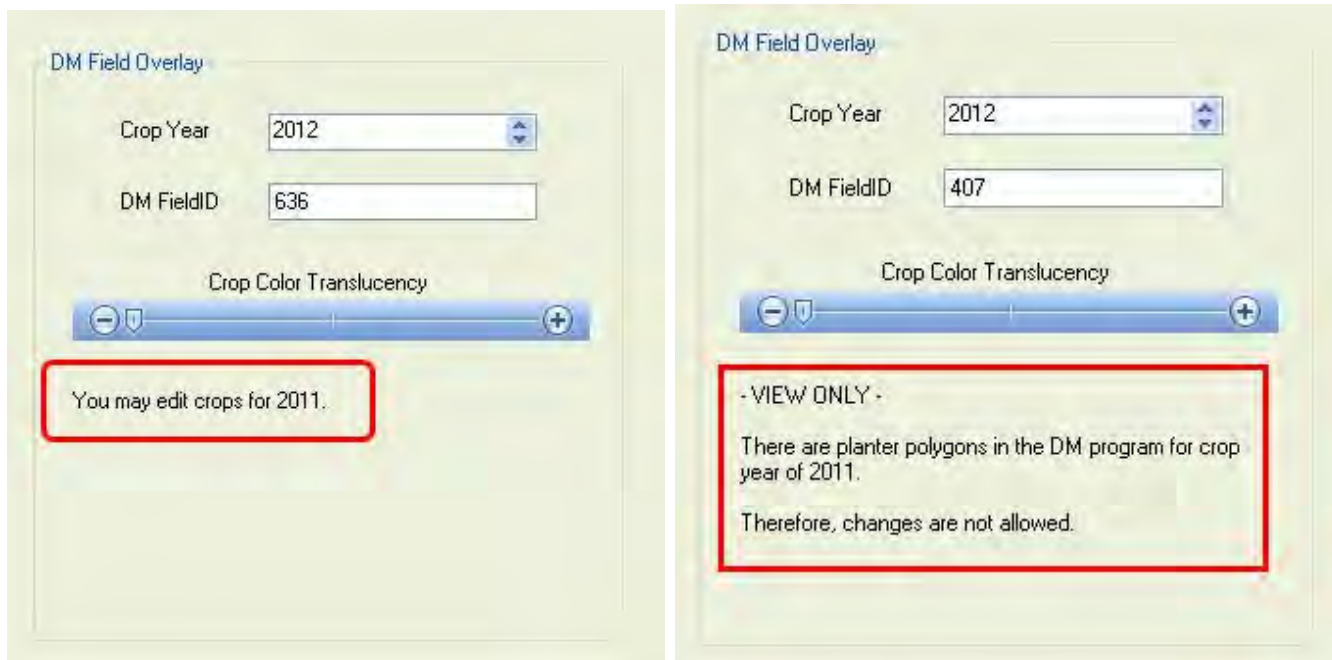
DM Field Overlay

Crop Year 2012

DM FieldID 636

Crop Color Translucency

You may edit crops for 2011.

DM Field Overlay

Crop Year 2012

DM FieldID 407

Crop Color Translucency

- VIEW ONLY -

There are planter polygons in the DM program for crop year of 2011.

Therefore, changes are not allowed.